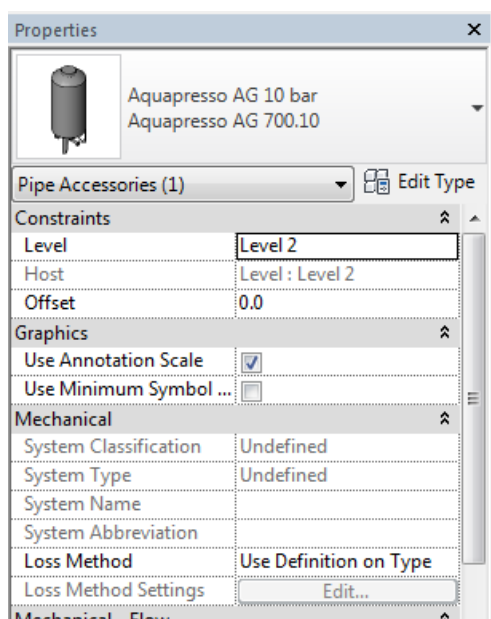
Properties
×

Aquapresso AG 10 bar
Aquapresso AG 700.10

Pipe Accessories (1)
Edit Type

| Constraints | |
|---|---|
| Level | Level 2 |
| Host | Level : Level 2 |
| Offset | 0.0 |
| Graphics | |
| Use Annotation Scale | ☑ |
| Use Minimum Symbol ... | ☐ |
| Mechanical | |
| System Classification | Undefined |
| System Type | Undefined |
| System Name | |
| System Abbreviation | |
| Loss Method | Use Definition on Type |
| Loss Method Settings | Edit... |

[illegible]